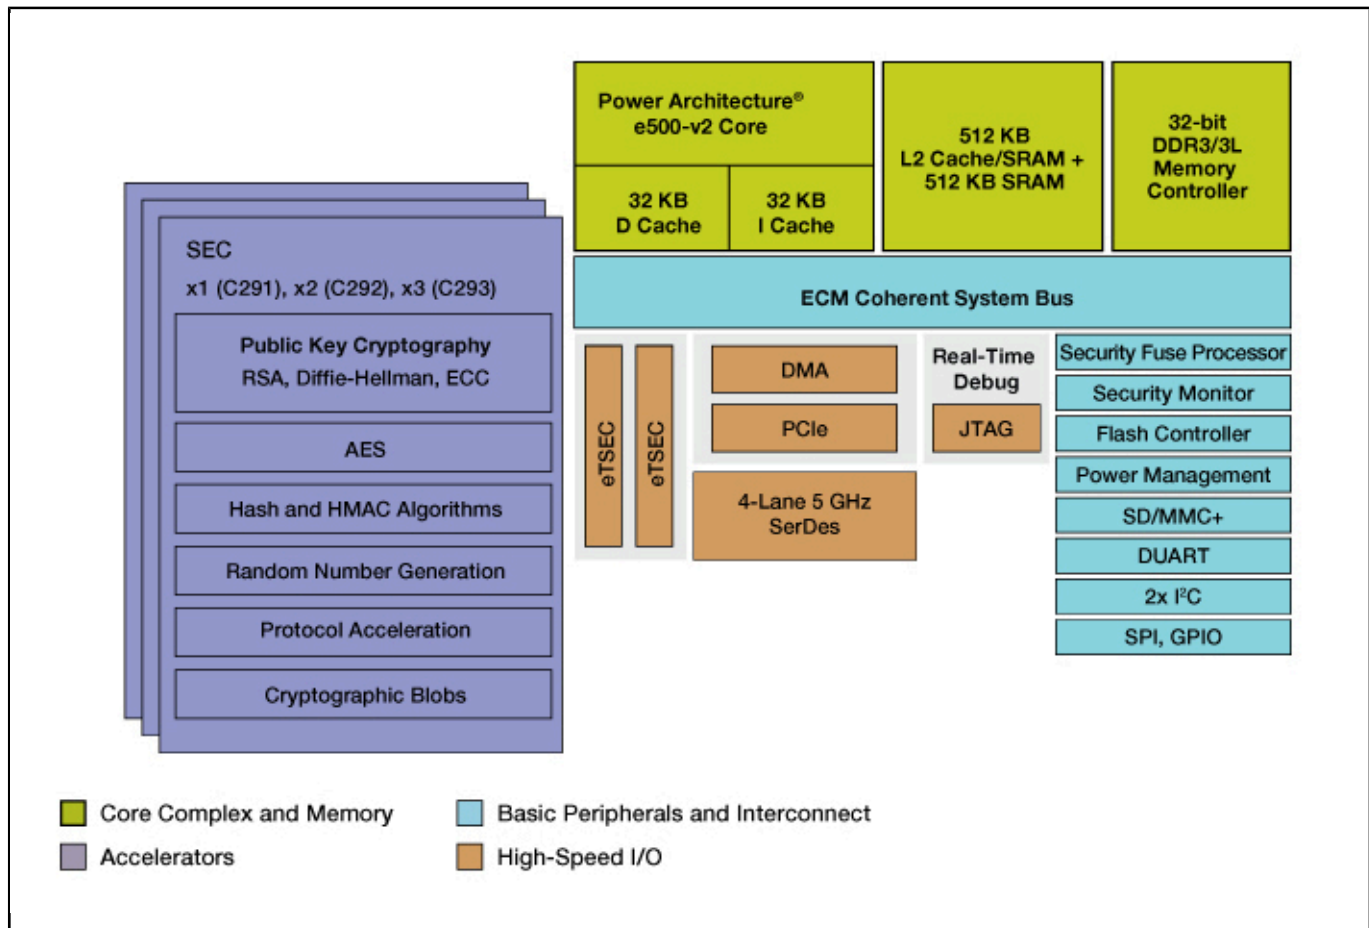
SEC
x1 (C291), x2 (C292), x3 (C293)

Public Key Cryptography
RSA, Diffie-Hellman, ECC

AES

Hash and HMAC Algorithms

Random Number Generation

Protocol Acceleration

Cryptographic Blobs

Power Architecture® e500-v2 Core

32 KB D Cache

32 KB I Cache

512 KB L2 Cache/SRAM + 512 KB SRAM

32-bit DDR3/3L Memory Controller

ECM Coherent System Bus

eTSEC

eTSEC

DMA

PCIe

4-Lane 5 GHz SerDes

Real-Time Debug

JTAG

Security Fuse Processor

Security Monitor

Flash Controller

Power Management

SD/MMC+

DUART

2x I²C

SPI, GPIO

Core Complex and Memory

Accelerators

Basic Peripherals and Interconnect

High-Speed I/O